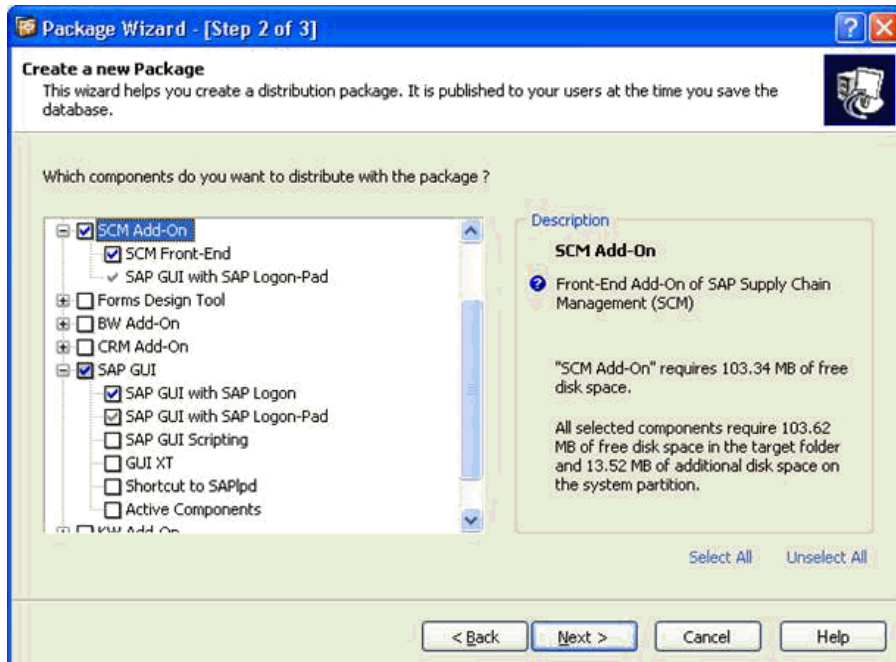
Package Wizard - [Step 2 of 3]

Create a new Package
This wizard helps you create a distribution package. It is published to your users at the time you save the database.

Which components do you want to distribute with the package ?

SCM Add-On
SCM Front-End
SAP GUI with SAP Logon-Pad
Forms Design Tool
BW Add-On
CRM Add-On
SAP GUI
SAP GUI with SAP Logon
SAP GUI with SAP Logon-Pad
SAP GUI Scripting
GUI XT
Shortcut to SAPlpd
Active Components
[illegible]

Description
SCM Add-On
Front-End Add-On of SAP Supply Chain Management (SCM)

"SCM Add-On" requires 103.34 MB of free disk space.

All selected components require 103.62 MB of free disk space in the target folder and 13.52 MB of additional disk space on the system partition.

Select All Unselect All

< Back Next > Cancel Help